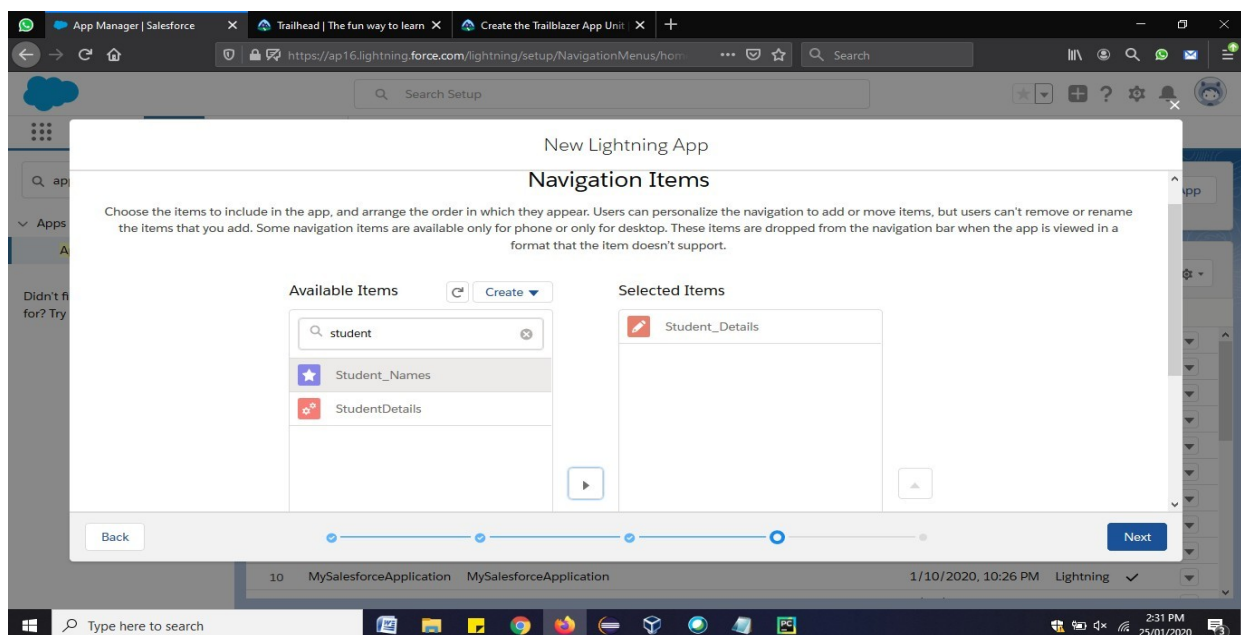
App Manager | Salesforce
Trailhead | The fun way to learn
Create the Trailblazer App Unit
https://ap16.lightning.force.com/lightning/setup/NavigationMenus/hom
Search
Search Setup

New Lightning App
Navigation Items

Choose the items to include in the app, and arrange the order in which they appear. Users can personalize the navigation to add or move items, but users can't remove or rename the items that you add. Some navigation items are available only for phone or only for desktop. These items are dropped from the navigation bar when the app is viewed in a format that the item doesn't support.

Available Items
Create
student
Student_Names
StudentDetails

Selected Items
Student_Details

Back
Next

Q ap
Apps
Didn't fi
for? Try
pp

10 MySalesforceApplication MySalesforceApplication 1/10/2020, 10:26 PM Lightning

Type here to search
2:31 PM
25/01/2020